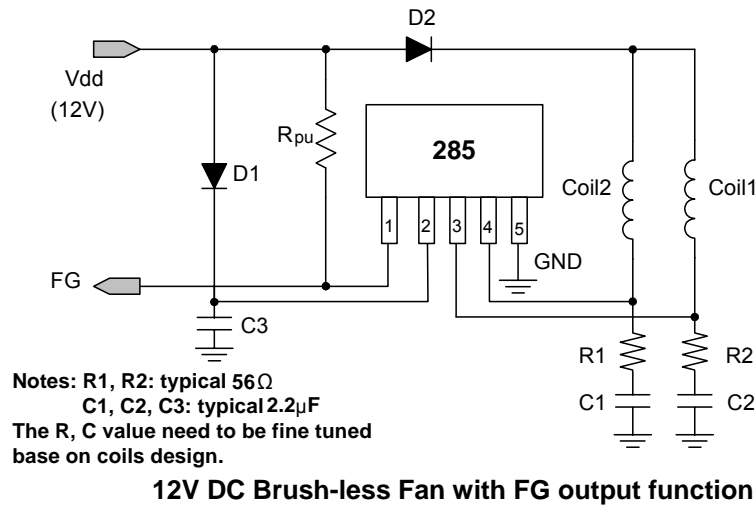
D2

Vdd
(12V)

$R_{pu}$

285

D1

Coil2

Coil1

1 2 3 4 5

GND

FG

C3

R1

R2

C1

C2

Notes: R1, R2: typical 56Ω
C1, C2, C3: typical 2.2μF
The R, C value need to be fine tuned base on coils design.

12V DC Brush-less Fan with FG output function